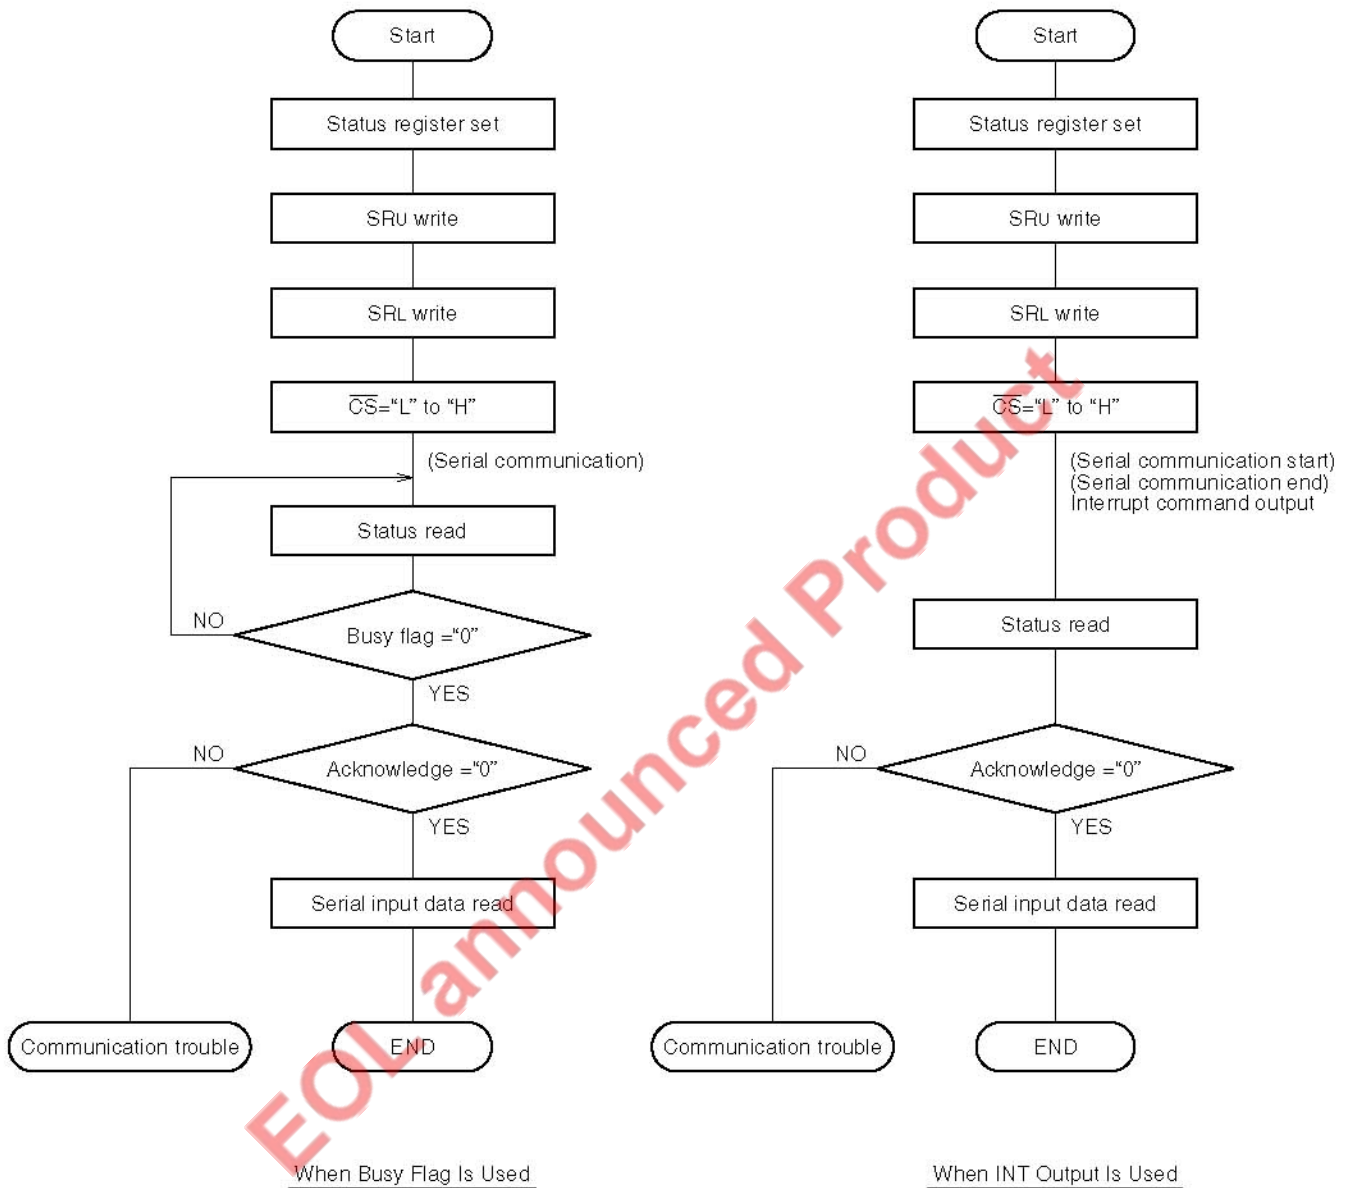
Start

Status register set

SRU write

SRL write

$\overline{CS}$="L" to "H"

(Serial communication)

Status read

NO

Busy flag ="0"

YES

NO

Acknowledge ="0"

YES

Serial input data read

Communication trouble

END

When Busy Flag Is Used

Start

Status register set

SRU write

SRL write

$\overline{CS}$="L" to "H"

(Serial communication start)
(Serial communication end)
Interrupt command output

Status read

NO

Acknowledge ="0"

YES

Serial input data read

Communication trouble

END

When INT Output Is Used

EOL announced Product